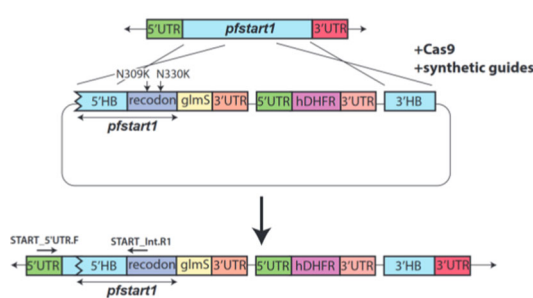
5'UTR pfstart1 3'UTR

+Cas9
+synthetic guides

N309K N330K

5'HB recodon glmS 3'UTR 5'UTR hDHFR 3'UTR 3'HB

pfstart1

START_5'UTR.F

START_Int.R1

5'UTR 5'HB recodon glmS 3'UTR 5'UTR hDHFR 3'UTR 3'HB 3'UTR

pfstart1